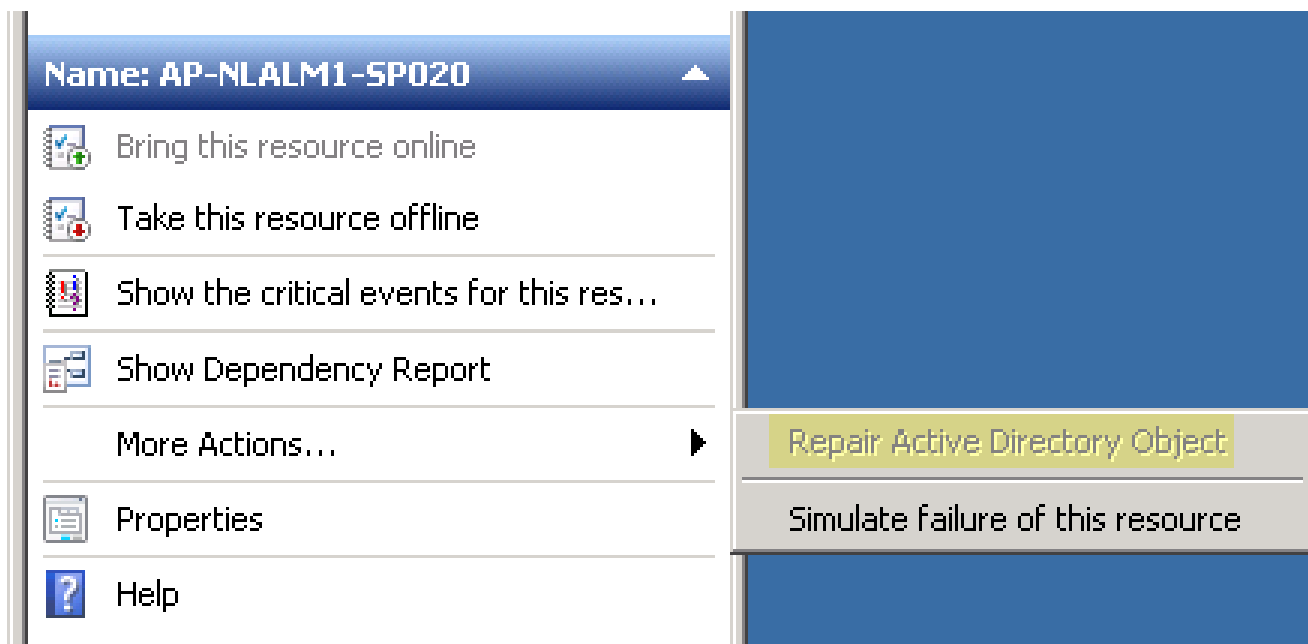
Name: AP-NLALM1-SP020

Bring this resource online

Take this resource offline

Show the critical events for this res...

Show Dependency Report

More Actions...

Properties

Help

Repair Active Directory Object

Simulate failure of this resource